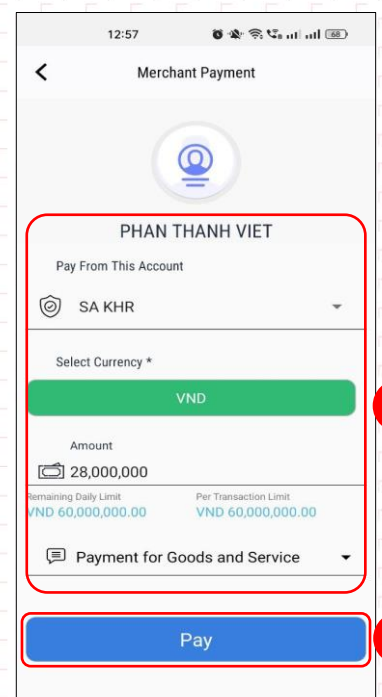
12:57 68

Merchant Payment

PHAN THANH VIET

Pay From This Account

SA KHR

Select Currency *

VND

Amount

28,000,000

Remaining Daily Limit
VND 60,000,000.00

Per Transaction Limit
VND 60,000,000.00

Payment for Goods and Service

Pay